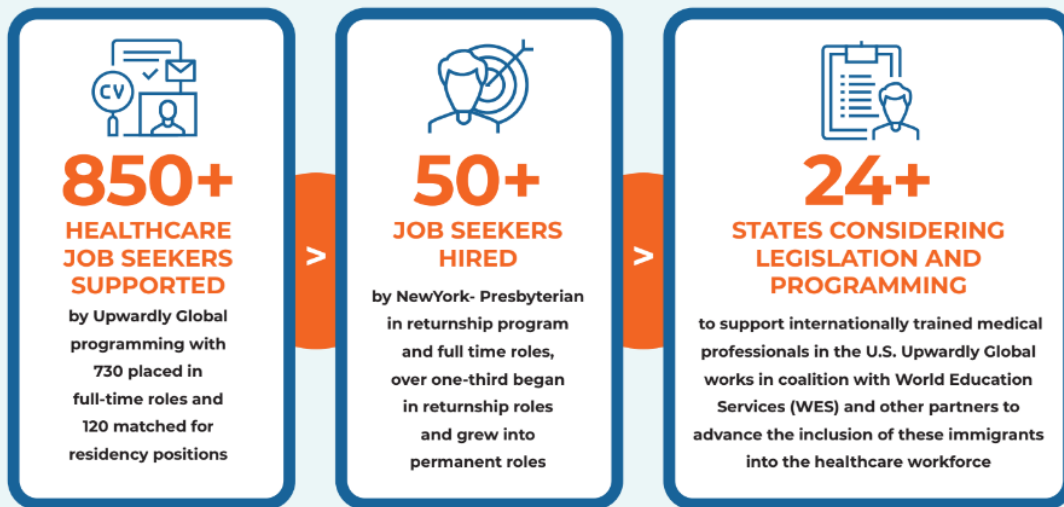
CV

850+
HEALTHCARE JOB SEEKERS SUPPORTED
by Upwardly Global programming with 730 placed in full-time roles and 120 matched for residency positions

>

50+
JOB SEEKERS HIRED
by NewYork- Presbyterian in returnship program and full time roles, over one-third began in returnship roles and grew into permanent roles

>

24+
STATES CONSIDERING LEGISLATION AND PROGRAMMING
to support internationally trained medical professionals in the U.S. Upwardly Global works in coalition with World Education Services (WES) and other partners to advance the inclusion of these immigrants into the healthcare workforce